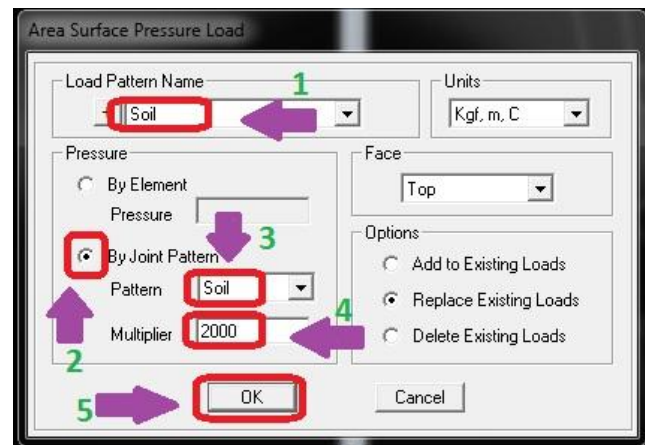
Area Surface Pressure Load

Load Pattern Name
Soil
1

Units
Kgf, m, C

Pressure
By Element
Pressure
By Joint Pattern
3
Pattern Soil
Multiplier 2000
2
4

Face
Top

Options
Add to Existing Loads
Replace Existing Loads
Delete Existing Loads

5
OK
Cancel